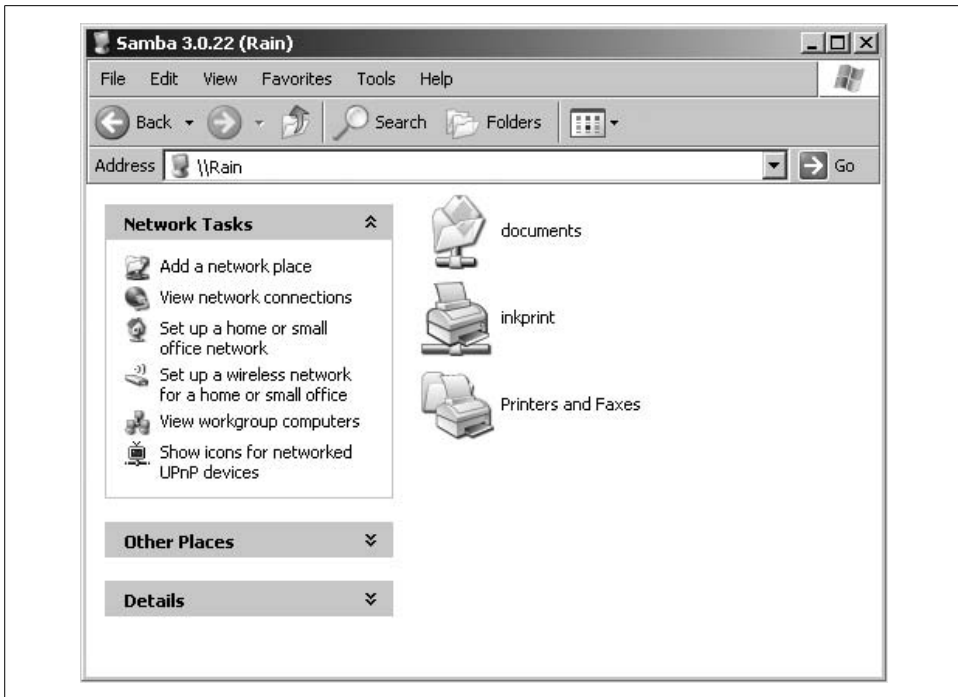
Samba 3.0.22 (Rain)

File Edit View Favorites Tools Help

Back Search Folders

Address \\Rain Go

Network Tasks

Add a network place
View network connections
Set up a home or small office network
Set up a wireless network for a home or small office
View workgroup computers
Show icons for networked UPnP devices

Other Places

Details

documents

inkprint

Printers and Faxes